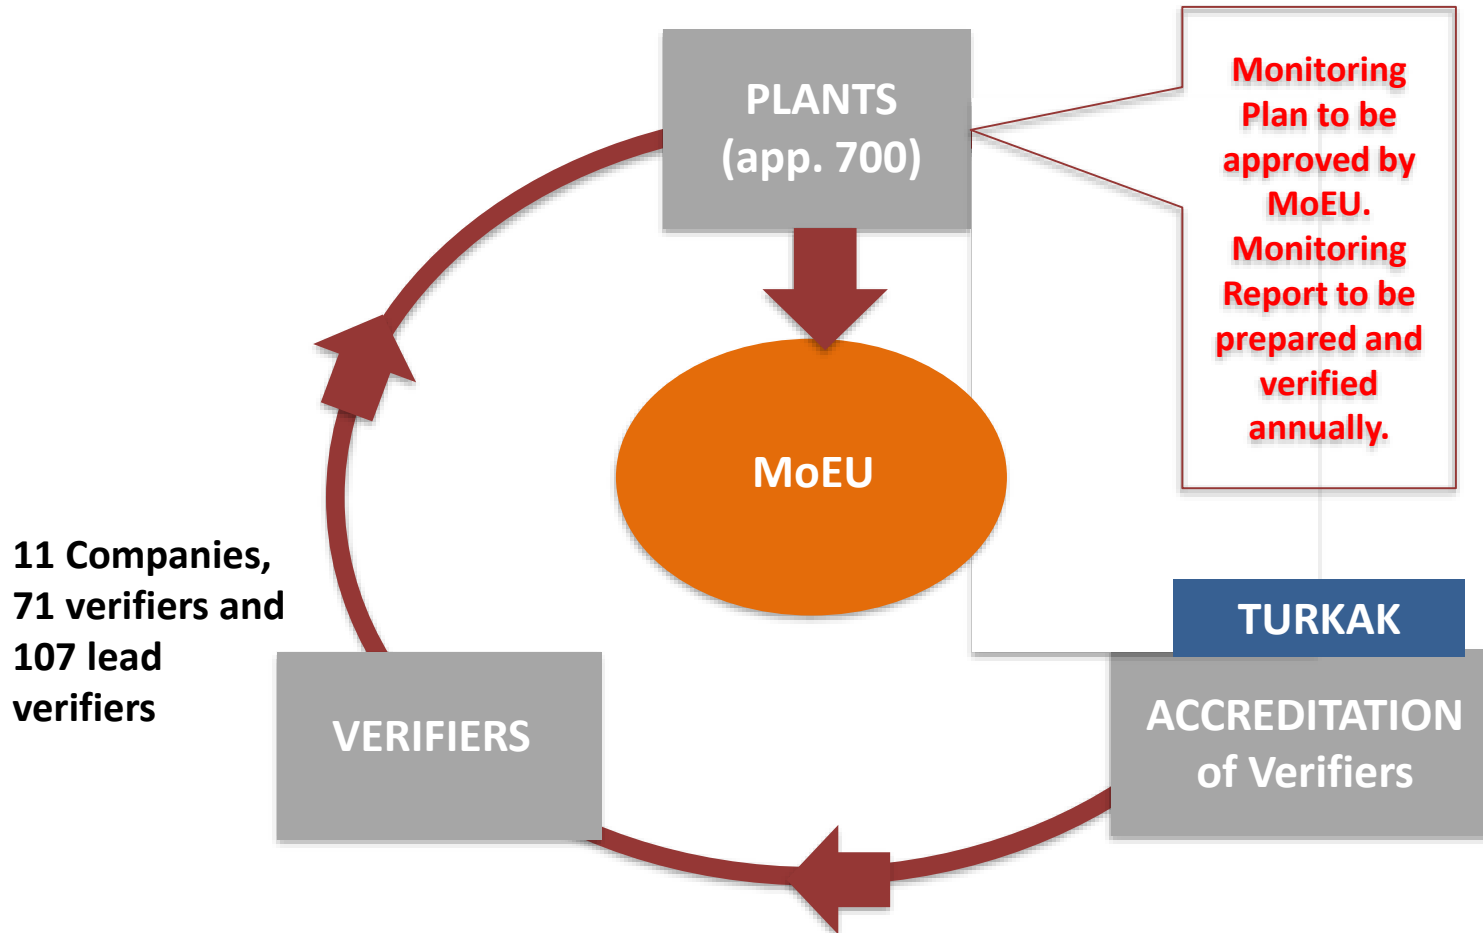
PLANTS (app. 700)

Monitoring Plan to be approved by MoEU. Monitoring Report to be prepared and verified annually.

MoEU

11 Companies, 71 verifiers and 107 lead verifiers

VERIFIERS

TURKAK

ACCREDITATION of Verifiers